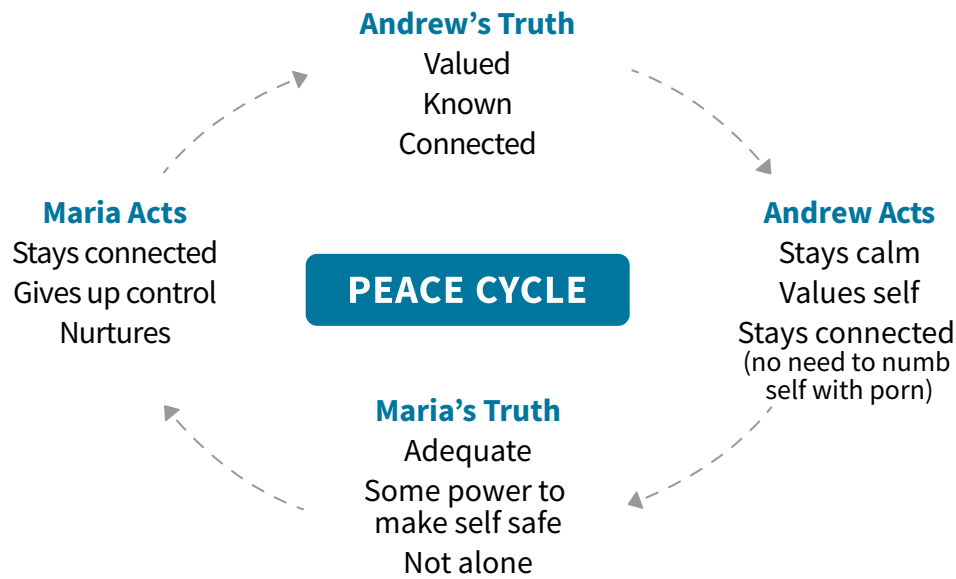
Andrew's Truth
Valued
Known
Connected

Andrew Acts
Stays calm
Values self
Stays connected
(no need to numb self with porn)

Maria's Truth
Adequate
Some power to make self safe
Not alone

Maria Acts
Stays connected
Gives up control
Nurtures

PEACE CYCLE